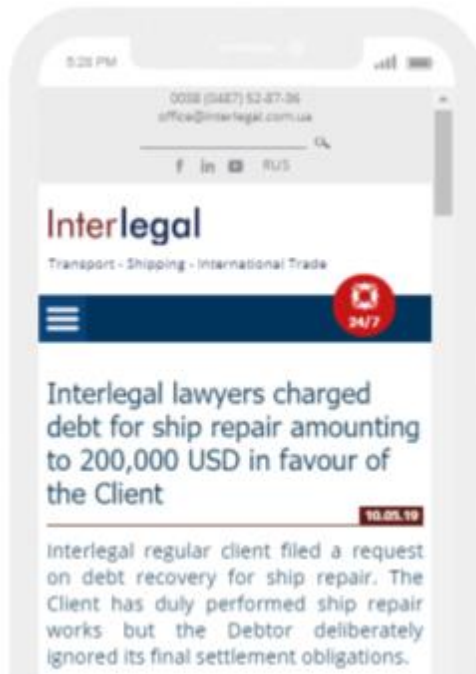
5:28 PM

0038 (0487) 52-87-36
office@interlegal.com.ua

f in RUS

Interlegal

Transport - Shipping - International Trade

24/7

Interlegal lawyers charged debt for ship repair amounting to 200,000 USD in favour of the Client

10.05.19

Interlegal regular client filed a request on debt recovery for ship repair. The Client has duly performed ship repair works but the Debtor deliberately ignored its final settlement obligations.